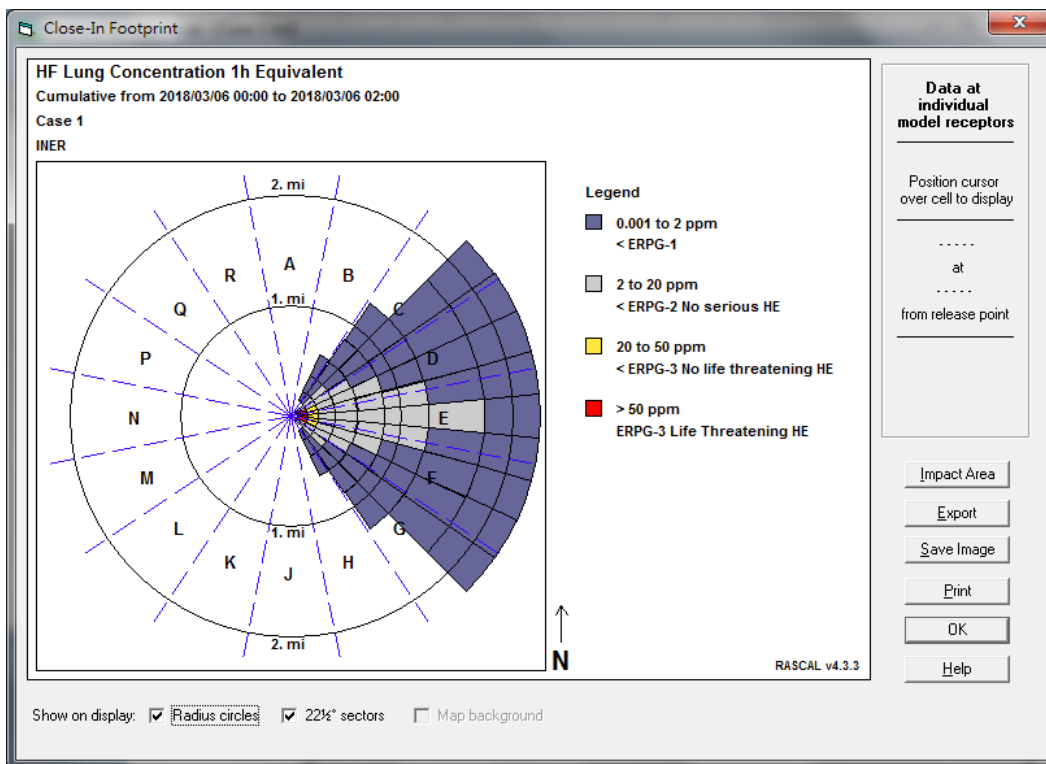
Close-In Footprint

HF Lung Concentration 1h Equivalent
Cumulative from 2018/03/06 00:00 to 2018/03/06 02:00
Case 1
INER

2. mi
1. mi
A
B
C
D
E
F
G
H
J
K
L
M
N
P
Q
R
1. mi
2. mi

Legend
0.001 to 2 ppm
< ERPG-1
2 to 20 ppm
< ERPG-2 No serious HE
20 to 50 ppm
< ERPG-3 No life threatening HE
> 50 ppm
ERPG-3 Life Threatening HE

N
RASCAL v4.3.3

Data at individual model receptors
Position cursor over cell to display
- - - - -
at
- - - - -
from release point

Impact Area
Export
Save Image
Print
OK
Help

Show on display: Radius circles 22½° sectors Map background